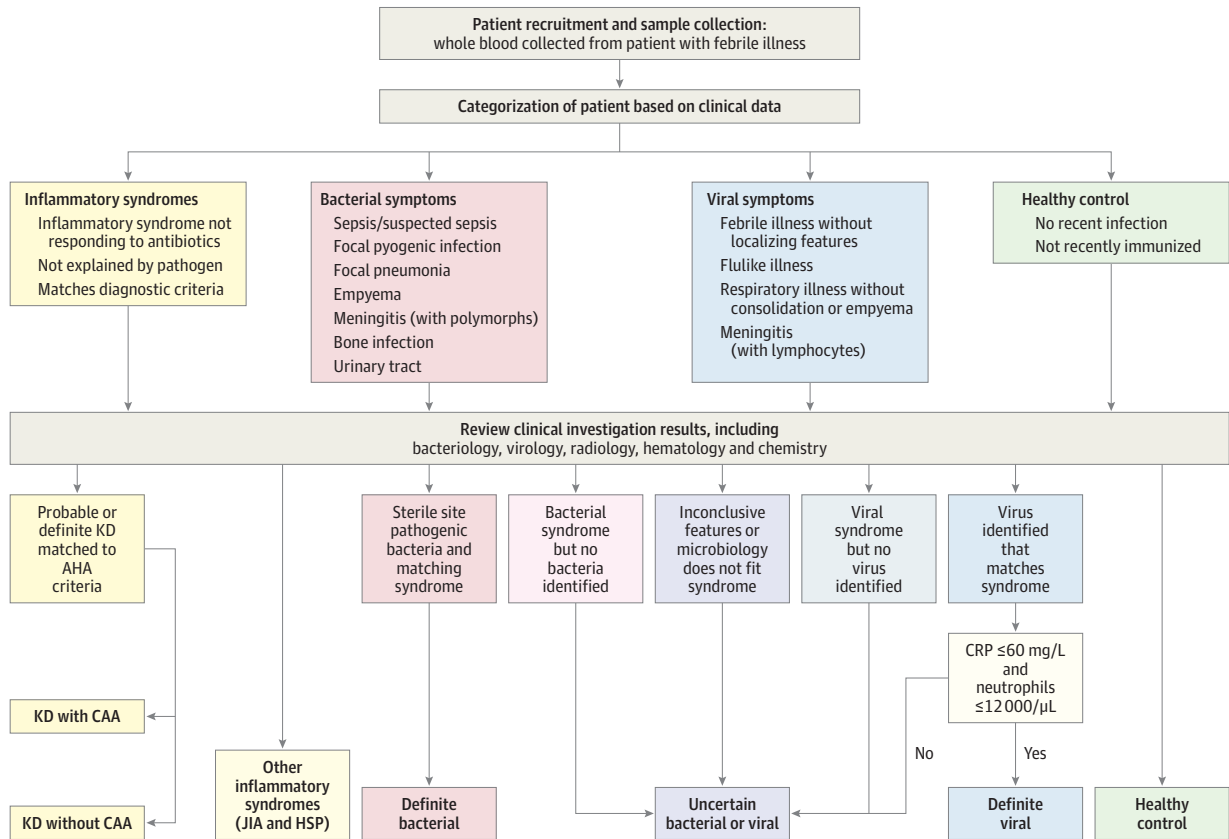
Patient recruitment and sample collection:
whole blood collected from patient with febrile illness

Categorization of patient based on clinical data

Inflammatory syndromes
Inflammatory syndrome not responding to antibiotics
Not explained by pathogen
Matches diagnostic criteria

Bacterial symptoms
Sepsis/suspected sepsis
Focal pyogenic infection
Focal pneumonia
Empyema
Meningitis (with polymorphs)
Bone infection
Urinary tract

Viral symptoms
Febrile illness without localizing features
Flulike illness
Respiratory illness without consolidation or empyema
Meningitis (with lymphocytes)

Healthy control
No recent infection
Not recently immunized

Review clinical investigation results, including
bacteriology, virology, radiology, hematology and chemistry

Probable or definite KD matched to AHA criteria

Sterile site pathogenic bacteria and matching syndrome

Bacterial syndrome but no bacteria identified

Inconclusive features or microbiology does not fit syndrome

Viral syndrome but no virus identified

Virus identified that matches syndrome

CRP ≤60 mg/L and neutrophils ≤12 000/µL

No

Yes

KD with CAA

KD without CAA

Other inflammatory syndromes (JIA and HSP)

Definite bacterial

Uncertain bacterial or viral

Definite viral

Healthy control